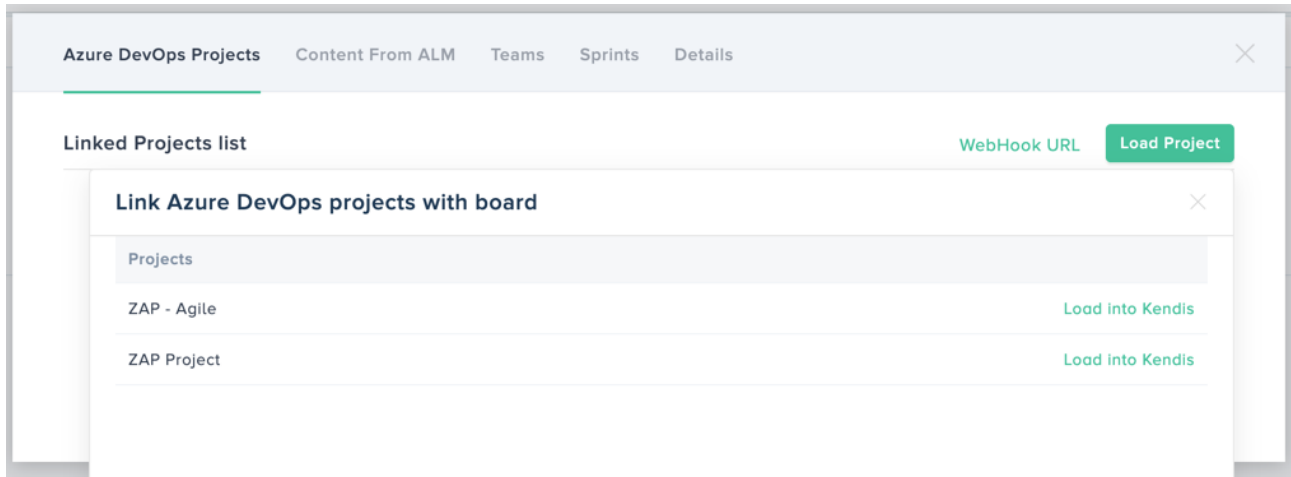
Azure DevOps Projects Content From ALM Teams Sprints Details

Linked Projects list

WebHook URL Load Project

Link Azure DevOps projects with board

| Projects | |
|---|---|
| ZAP - Agile | Load into Kendis |
| ZAP Project | Load into Kendis |